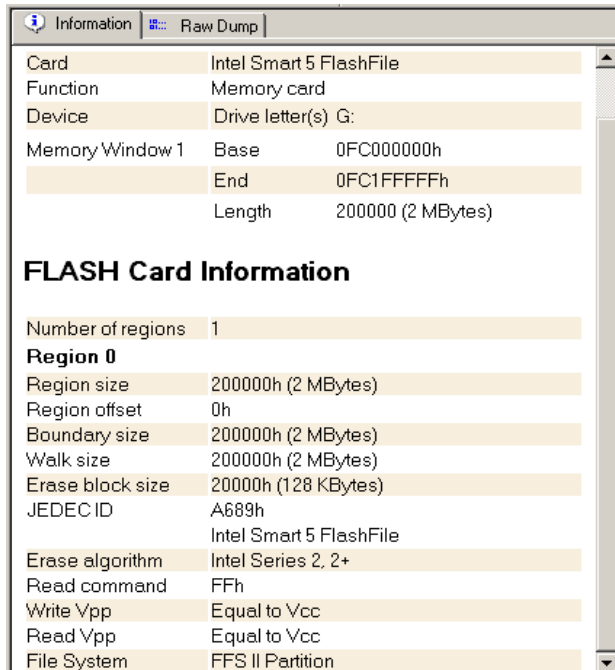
Information | Raw Dump

| | | |
|---|---|---|
| Card | Intel Smart 5 FlashFile | |
| Function | Memory card | |
| Device | Drive letter(s) | G: |
| Memory Window 1 | Base | 0FC000000h |
| | End | 0FC1FFFFFh |
| | Length | 200000 (2 MBytes) |

FLASH Card Information

| | |
|---|---|
| Number of regions | 1 |
| Region 0 | |
| Region size | 200000h (2 MBytes) |
| Region offset | 0h |
| Boundary size | 200000h (2 MBytes) |
| Walk size | 200000h (2 MBytes) |
| Erase block size | 20000h (128 KBytes) |
| JEDEC ID | A689h |
| | Intel Smart 5 FlashFile |
| Erase algorithm | Intel Series 2, 2+ |
| Read command | FFh |
| Write Vpp | Equal to Vcc |
| Read Vpp | Equal to Vcc |
| File System | FFS II Partition |